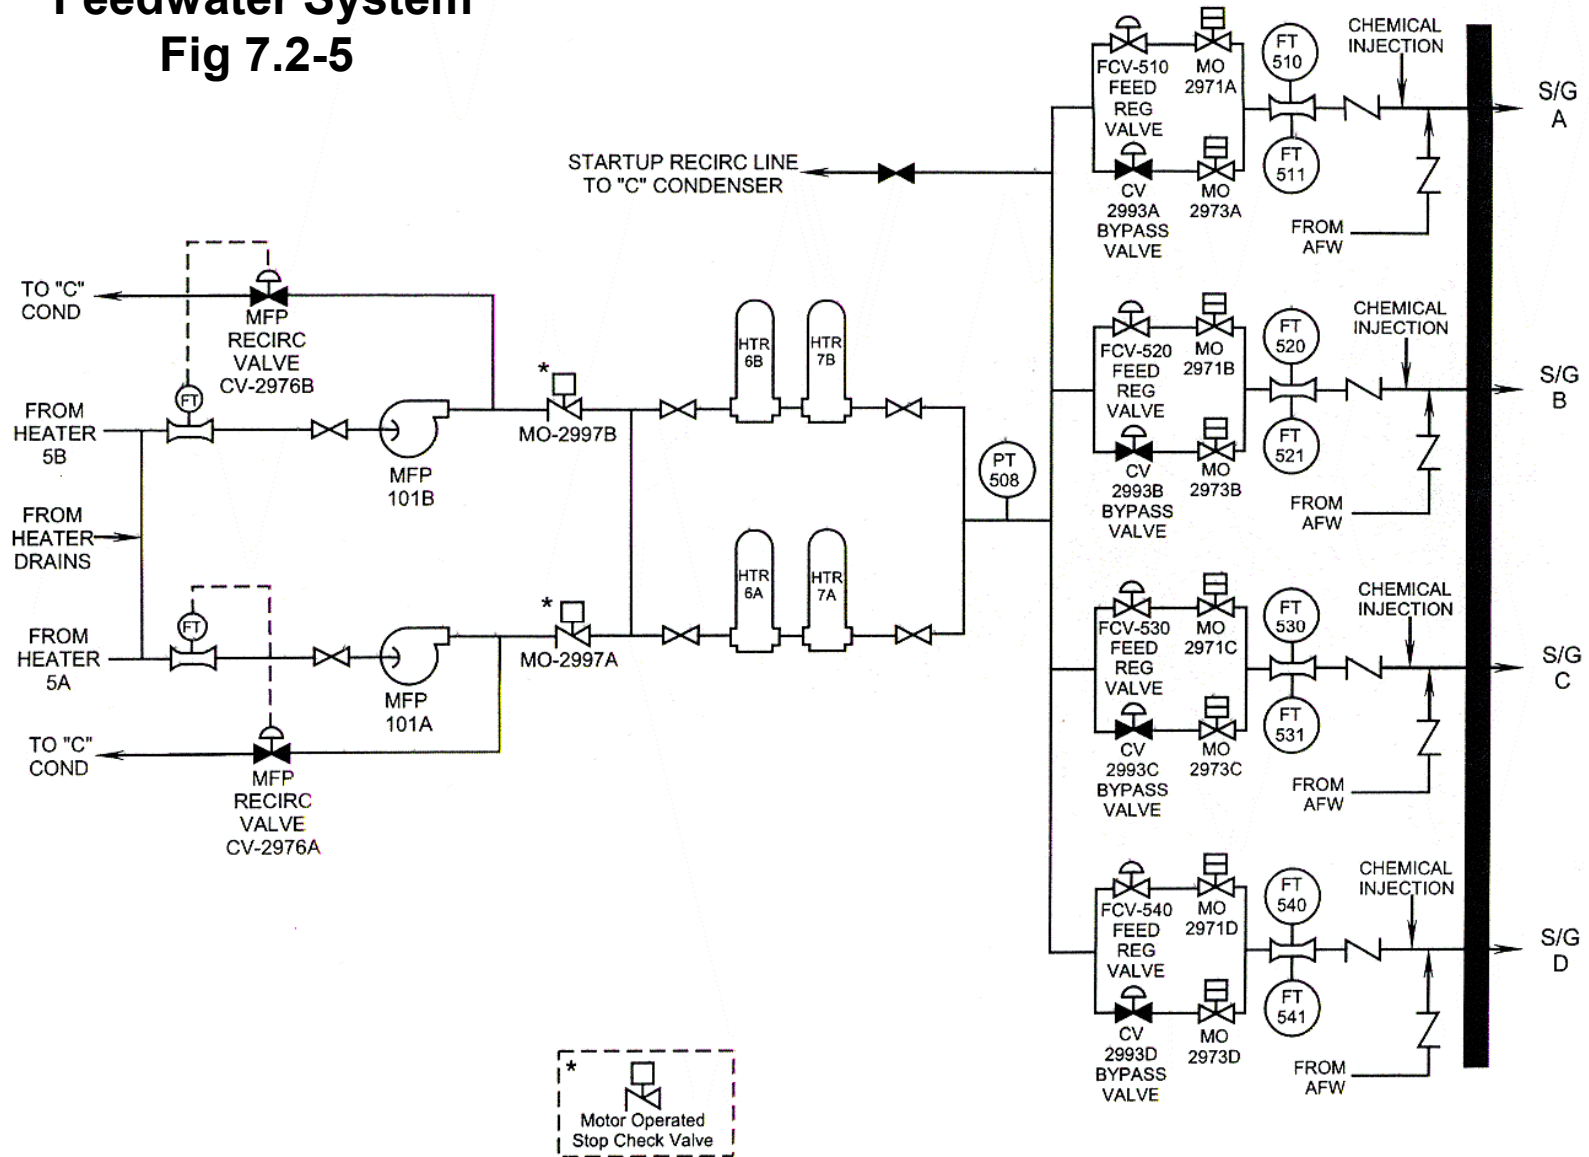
Feedwater System
Fig 7.2-5

STARTUP RECIRC LINE TO "C" CONDENSER

FCV-510 FEED REG VALVE
MO 2971A
FT 510
CHEMICAL INJECTION
S/G A
CV 2993A BYPASS VALVE
MO 2973A
FT 511
FROM AFW

FCV-520 FEED REG VALVE
MO 2971B
FT 520
CHEMICAL INJECTION
S/G B
CV 2993B BYPASS VALVE
MO 2973B
FT 521
FROM AFW

FCV-530 FEED REG VALVE
MO 2971C
FT 530
CHEMICAL INJECTION
S/G C
CV 2993C BYPASS VALVE
MO 2973C
FT 531
FROM AFW

FCV-540 FEED REG VALVE
MO 2971D
FT 540
CHEMICAL INJECTION
S/G D
CV 2993D BYPASS VALVE
MO 2973D
FT 541
FROM AFW

TO "C" COND
MFP RECIRC VALVE CV-2976B
FT
FROM HEATER 5B
MFP 101B
*
MO-2997B
HTR 6B
HTR 7B
PT 508
FROM HEATER DRAINS
HTR 6A
HTR 7A
FT
FROM HEATER 5A
MFP 101A
*
MO-2997A
TO "C" COND
MFP RECIRC VALVE CV-2976A

*
Motor Operated Stop Check Valve